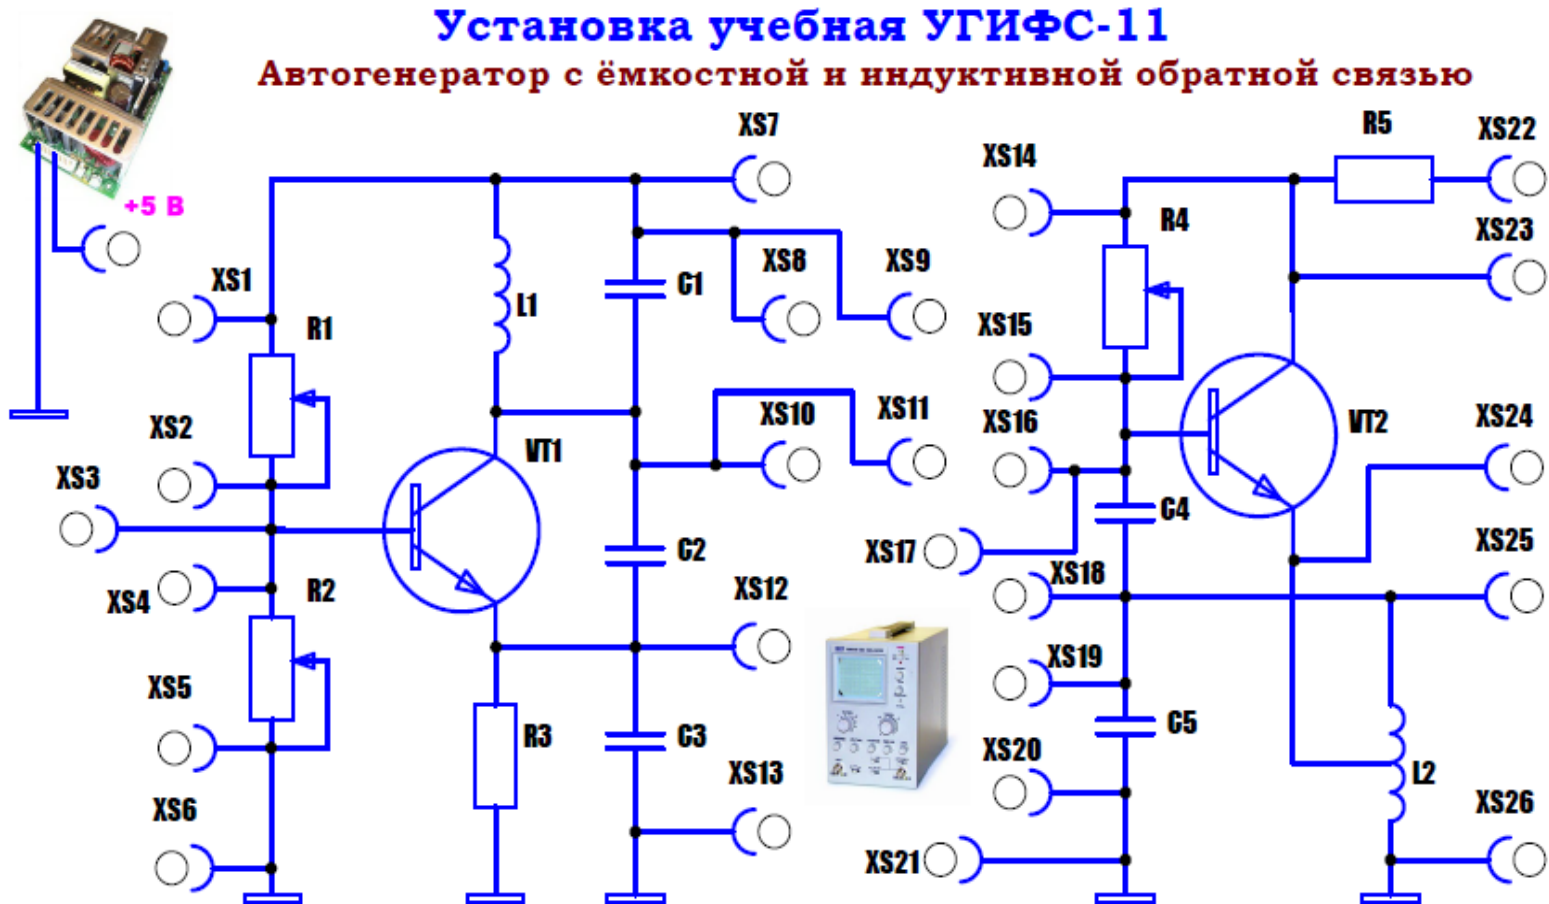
Установка учебная УГИФС-11
Автогенератор с ёмкостной и индуктивной обратной связью

+5 В

XS1
R1
XS2
XS3
XS4
R2
XS5
XS6

XS7
L1
C1
XS8
XS9
VT1
XS10
XS11
C2
XS12
R3
C3
XS13

XS14
R4
XS15
XS16
C4
XS17
XS18
XS19
C5
XS20
XS21

R5
XS22
XS23
VT2
XS24
XS25
L2
XS26